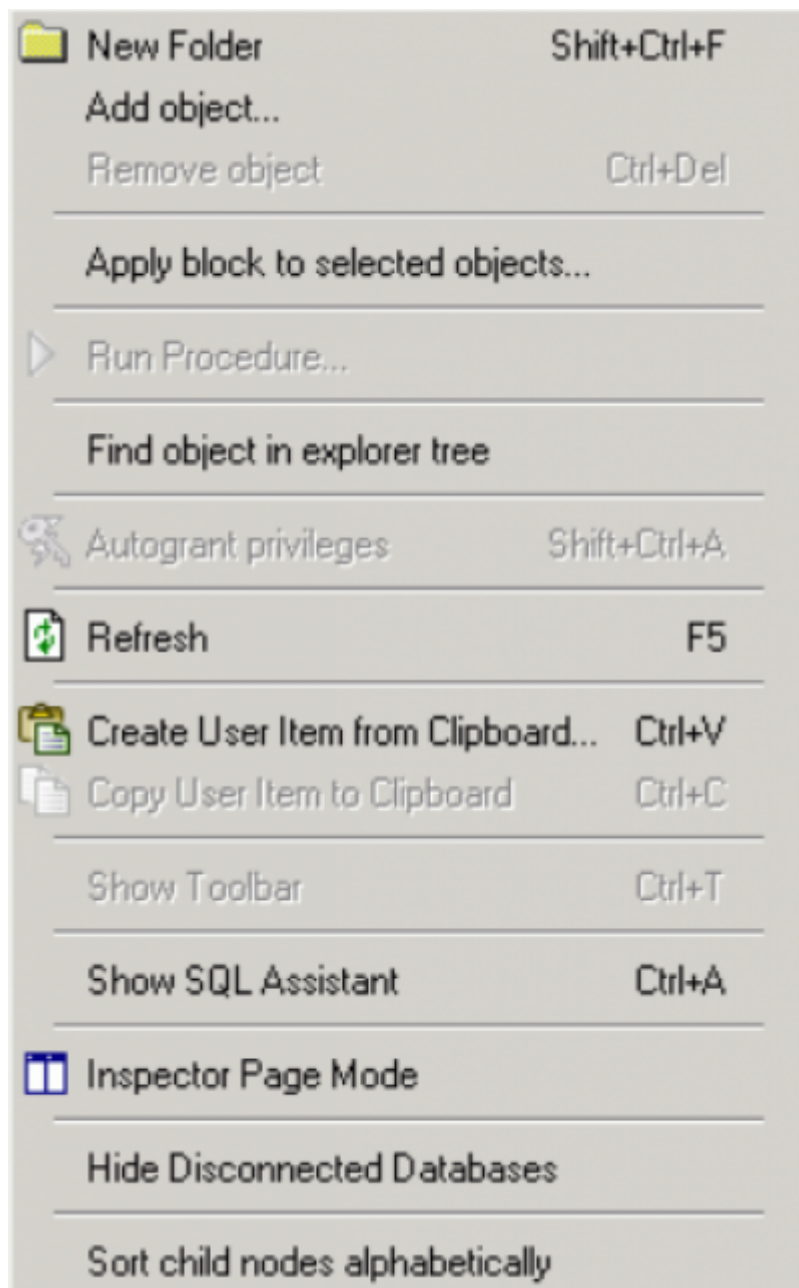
New Folder Shift+Ctrl+F
Add object...
Remove object Ctrl+Del

Apply block to selected objects...

Run Procedure...

Find object in explorer tree

Autogrant privileges Shift+Ctrl+A

Refresh F5

Create User Item from Clipboard... Ctrl+V
Copy User Item to Clipboard Ctrl+C

Show Toolbar Ctrl+T

Show SQL Assistant Ctrl+A

Inspector Page Mode

Hide Disconnected Databases

Sort child nodes alphabetically